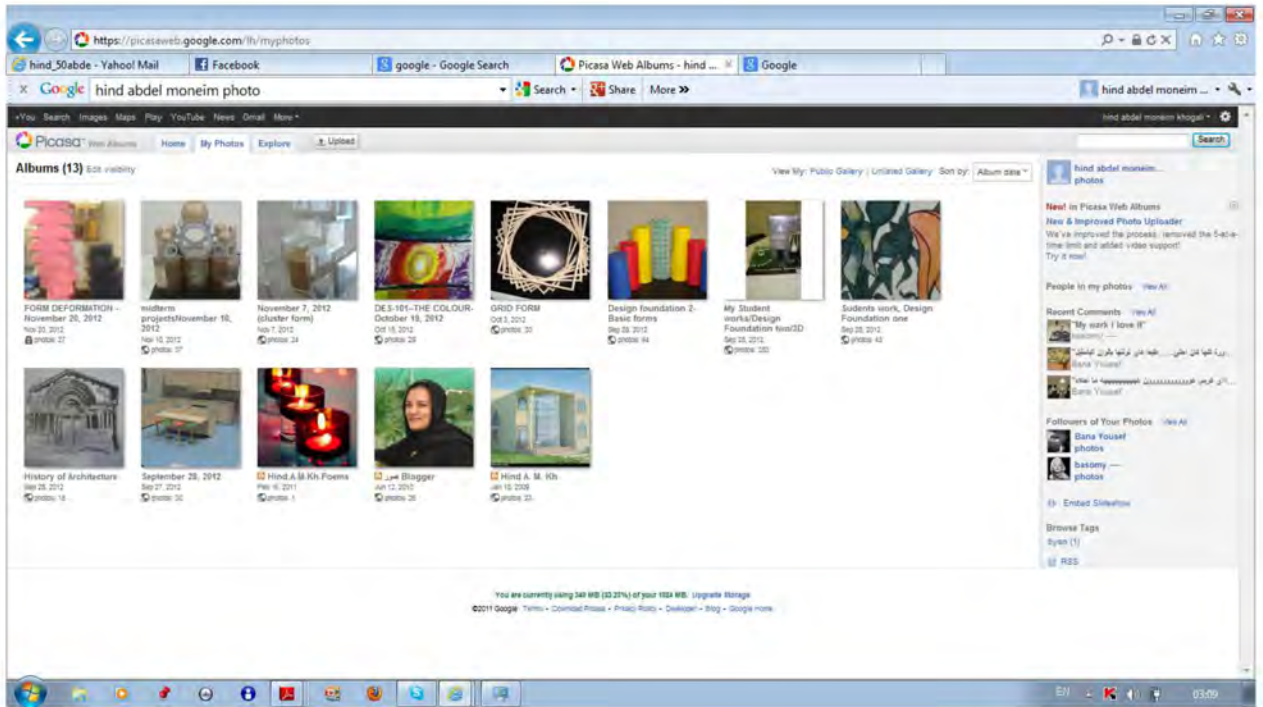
https://picasaweb.google.com/lh/myphotos

hind_50abde - Yahoo! Mail | Facebook | google - Google Search | Picasa Web Albums - hind ... | Google

Google hind abdel moneim photo | Search | Share | More »

hind abdel moneim ...

+You Search Images Maps Play YouTube News Gmail More

hind abdel moneim khogali

Picasa Web Albums | Home | My Photos | Explore | Upload

Search

Albums (13) Edit visibility

View My: Public Gallery | Unlisted Gallery Sort by: Album date

FORM DEFORMATION - November 20, 2012
Nov 20, 2012
photos: 27

midterm projectsNovember 10, 2012
Nov 10, 2012
photos: 37

November 7, 2012 (cluster form)
Nov 7, 2012
photos: 24

DES-101--THE COLOUR-October 18, 2012
Oct 18, 2012
photos: 28

GRID FORM
Oct 3, 2012
photos: 30

Design foundation 2-Basic forms
Sep 29, 2012
photos: 64

My Student works/Design Foundation two/3D
Sep 28, 2012
photos: 330

Sudents work, Design Foundation one
Sep 28, 2012
photos: 43

History of Architecture
Sep 28, 2012
photos: 18

September 28, 2012
Sep 27, 2012
photos: 30

Hind.A.M.Kh Poems
Feb 16, 2011
photos: 1

صور Blogger
Jun 12, 2010
photos: 26

Hind A. M. Kh
Jan 19, 2009
photos: 33

hind abdel moneim... photos

New! in Picasa Web Albums
New & Improved Photo Uploader
We've improved the process: removed the 5-at-a-time limit and added video support! Try it now!

People in my photos View All

Recent Comments View All
"My work I love it"
basomy —
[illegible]
Bana Yousef
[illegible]
Bana Yousef

Followers of Your Photos View All
Bana Yousef photos
basomy — photos

Embed Slideshow

Browse Tags
syan (1)

RSS

You are currently using 349 MB (33.2%) of your 1024 MB. Upgrade Storage
©2011 Google - Terms - Download Picasa - Privacy Policy - Developer - Blog - Google Home

EN 03:09